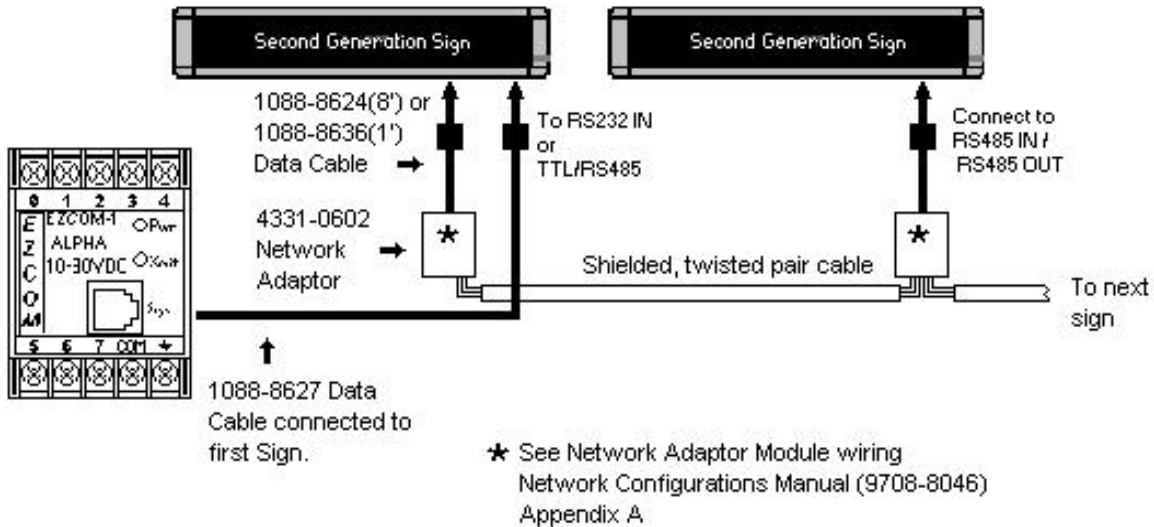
Second Generation Sign

Second Generation Sign

1088-8624(8') or 1088-8636(1') Data Cable

To RS232 IN or TTL/RS485

Connect to RS485 IN / RS485 OUT

0 1 2 3 4

EZCOM

EZCOM-1 ALPHA 10-30VDC

Pwr

Xmit

Sys

5 6 7 COM +

4331-0602 Network Adaptor

*

*

Shielded, twisted pair cable

To next sign

1088-8627 Data Cable connected to first Sign.

* See Network Adaptor Module wiring Network Configurations Manual (9708-8046) Appendix A